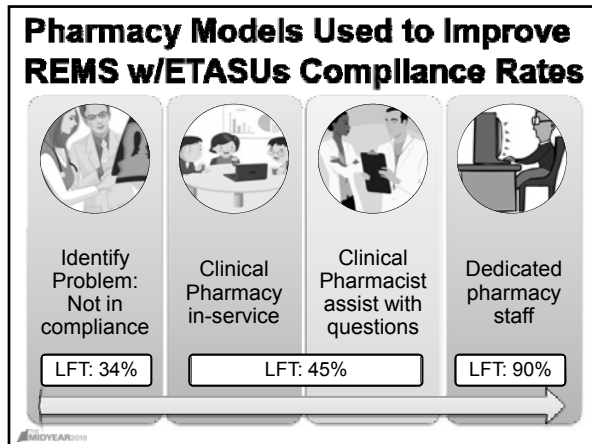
Pharmacy Models Used to Improve REMS w/ETASUs Compliance Rates

Identify Problem: Not in compliance

Clinical Pharmacy in-service

Clinical Pharmacist assist with questions

Dedicated pharmacy staff

LFT: 34%

LFT: 45%

LFT: 90%

THE MIDYEAR2010